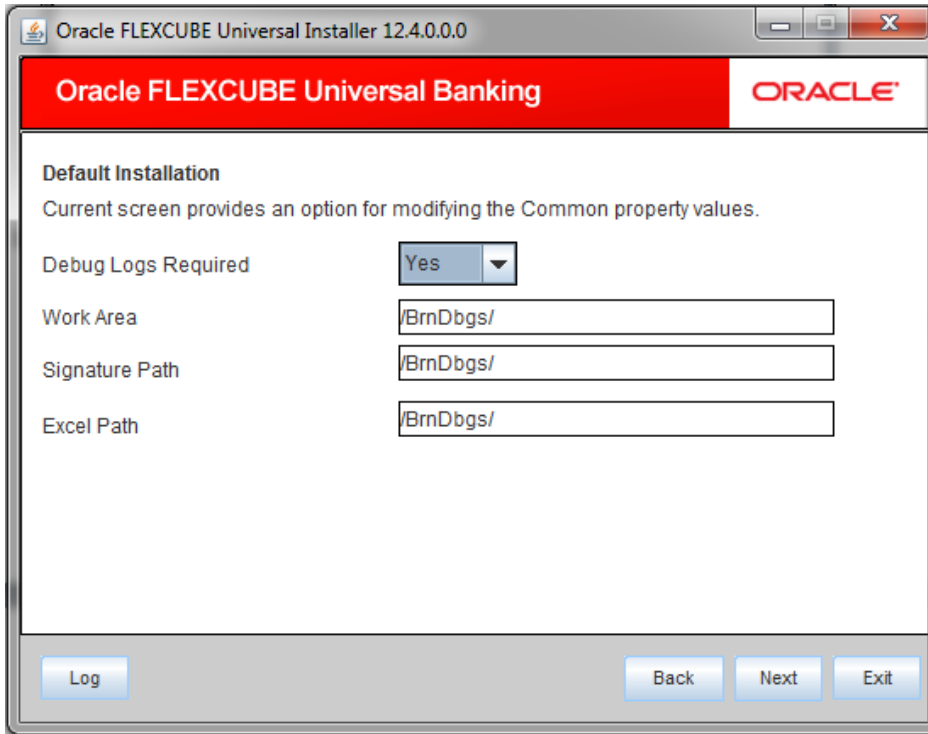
Oracle FLEXCUBE Universal Installer 12.4.0.0.0

Oracle FLEXCUBE Universal Banking

ORACLE

Default Installation

Current screen provides an option for modifying the Common property values.

Debug Logs Required | Yes

Work Area | /BrnDbgs/

Signature Path | /BrnDbgs/

Excel Path | /BrnDbgs/

Log

Back

Next

Exit